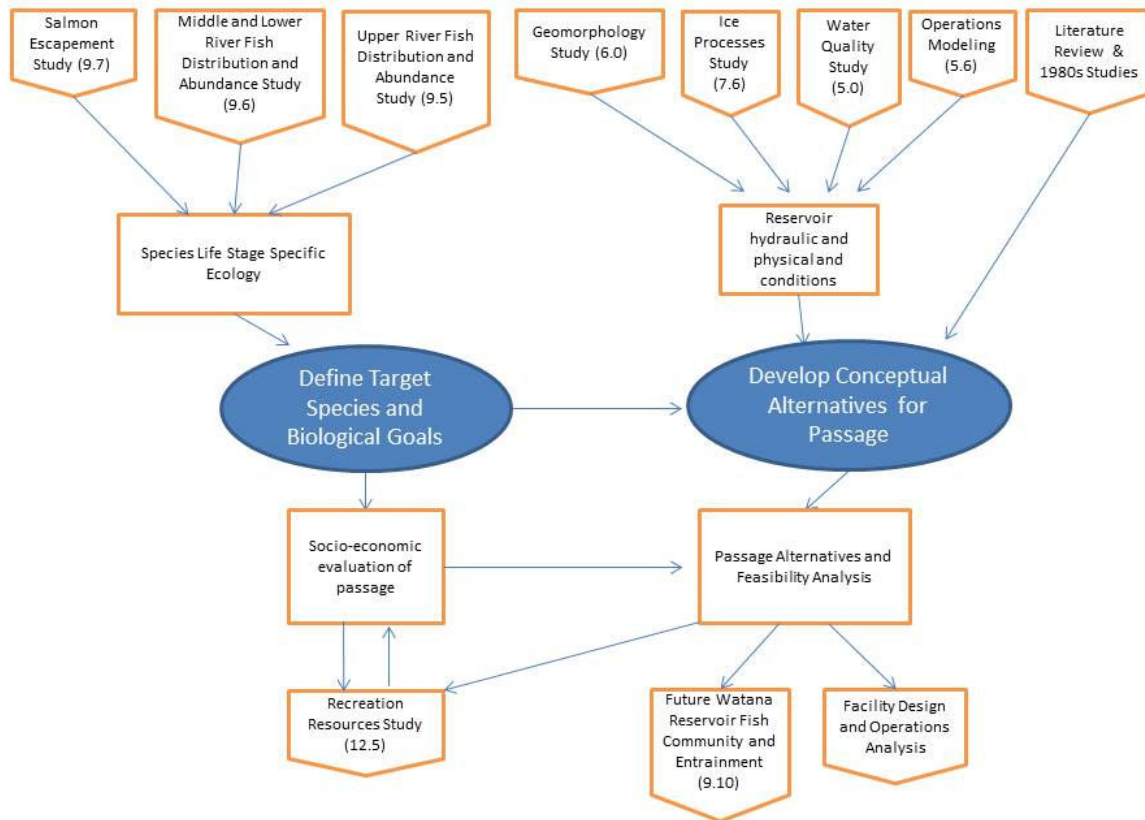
Salmon Escapement Study (9.7)

Middle and Lower River Fish Distribution and Abundance Study (9.6)

Upper River Fish Distribution and Abundance Study (9.5)

Geomorphology Study (6.0)

Ice Processes Study (7.6)

Water Quality Study (5.0)

Operations Modeling (5.6)

Literature Review & 1980s Studies

Species Life Stage Specific Ecology

Reservoir hydraulic and physical and conditions

Define Target Species and Biological Goals

Develop Conceptual Alternatives for Passage

Socio-economic evaluation of passage

Passage Alternatives and Feasibility Analysis

Recreation Resources Study (12.5)

Future Watana Reservoir Fish Community and Entrainment (9.10)

Facility Design and Operations Analysis